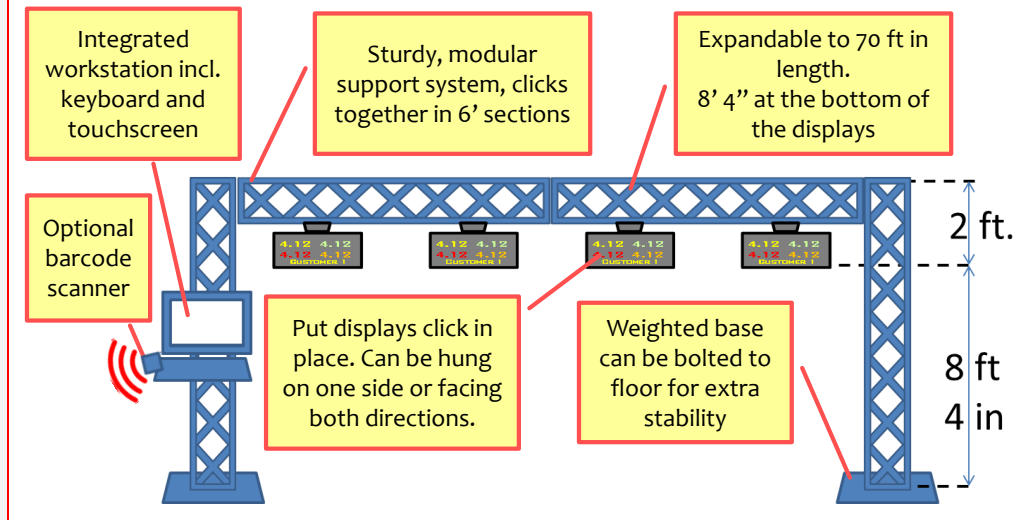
Integrated workstation incl. keyboard and touchscreen

Sturdy, modular support system, clicks together in 6’ sections

Expandable to 70 ft in length.
8’ 4” at the bottom of the displays

Optional barcode scanner

2 ft.

4.12 4.12
4.12 4.12
CUSTOMER 1

4.12 4.12
4.12 4.12
CUSTOMER 1

4.12 4.12
4.12 4.12
CUSTOMER 1

4.12 4.12
4.12 4.12
CUSTOMER 1

Put displays click in place. Can be hung on one side or facing both directions.

Weighted base can be bolted to floor for extra stability

8 ft
4 in